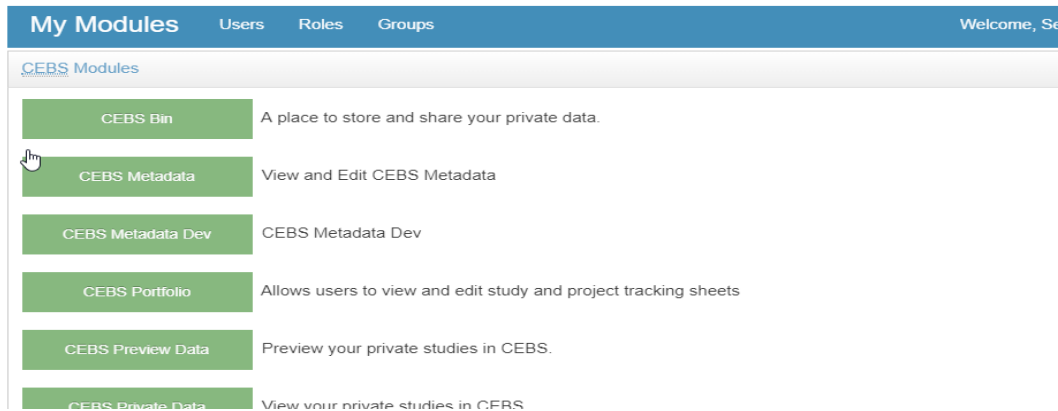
My Modules Users Roles Groups Welcome, Se

CEBS Modules

CEBS Bin A place to store and share your private data.

CEBS Metadata View and Edit CEBS Metadata

CEBS Metadata Dev CEBS Metadata Dev

CEBS Portfolio Allows users to view and edit study and project tracking sheets

CEBS Preview Data Preview your private studies in CEBS.

CEBS Private Data View your private studies in CEBS